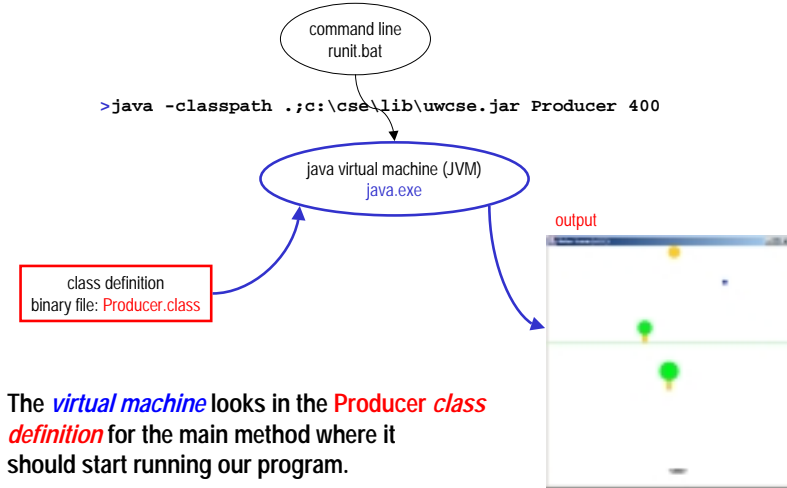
command line
runit.bat

>java -classpath .;c:\cse\lib\uwcse.jar Producer 400

java virtual machine (JVM)
java.exe

output

class definition
binary file: Producer.class

The *virtual machine* looks in the Producer *class definition* for the main method where it should start running our program.